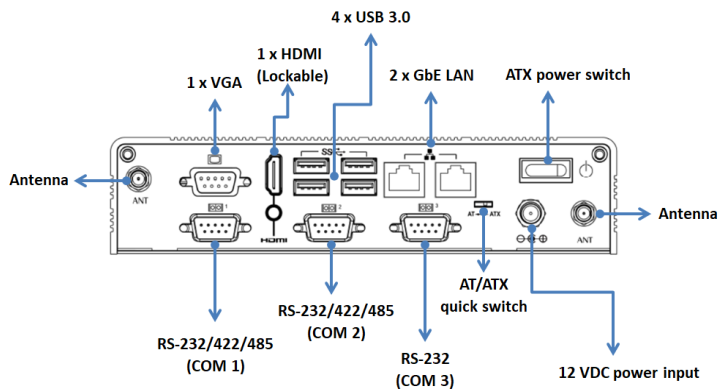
4 x USB 3.0

1 x HDMI (Lockable)

1 x VGA

2 x GbE LAN

ATX power switch

Antenna

ANT

HDMI

AT ATX

ANT

Antenna

AT/ATX quick switch

RS-232/422/485 (COM 2)

RS-232/422/485 (COM 1)

RS-232 (COM 3)

12 VDC power input